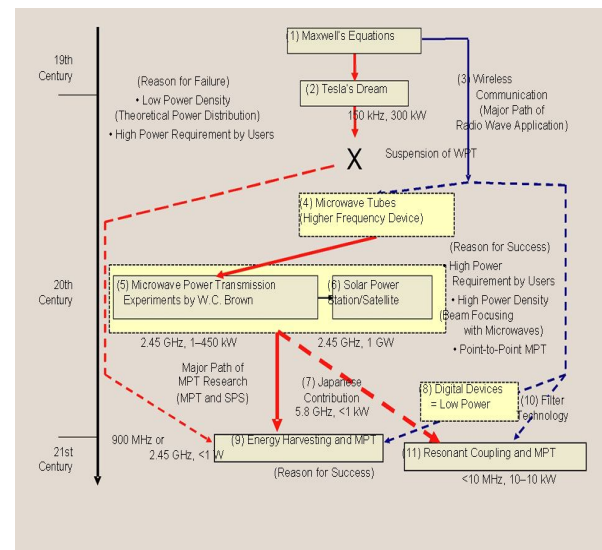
19th Century

20th Century

21st Century

(1) Maxwell's Equations

(2) Tesla's Dream

150 kHz, 300 kW

(3) Wireless Communication (Major Path of Radio Wave Application)

(Reason for Failure)
• Low Power Density (Theoretical Power Distribution)
• High Power Requirement by Users

X

Suspension of WPT

(4) Microwave Tubes (Higher Frequency Device)

(Reason for Success)
• High Power Requirement by Users
• High Power Density (Beam Focusing with Microwaves)
• Point-to-Point MPT

(5) Microwave Power Transmission Experiments by W.C. Brown

(6) Solar Power Station/Satellite

2.45 GHz, 1–450 kW

2.45 GHz, 1 GW

Major Path of MPT Research (MPT and SPS)

(7) Japanese Contribution
5.8 GHz, <1 kW

(8) Digital Devices = Low Power

(10) Filter Technology

900 MHz or 2.45 GHz, <1 W

(9) Energy Harvesting and MPT

(Reason for Success)

(11) Resonant Coupling and MPT

<10 MHz, 10–10 kW